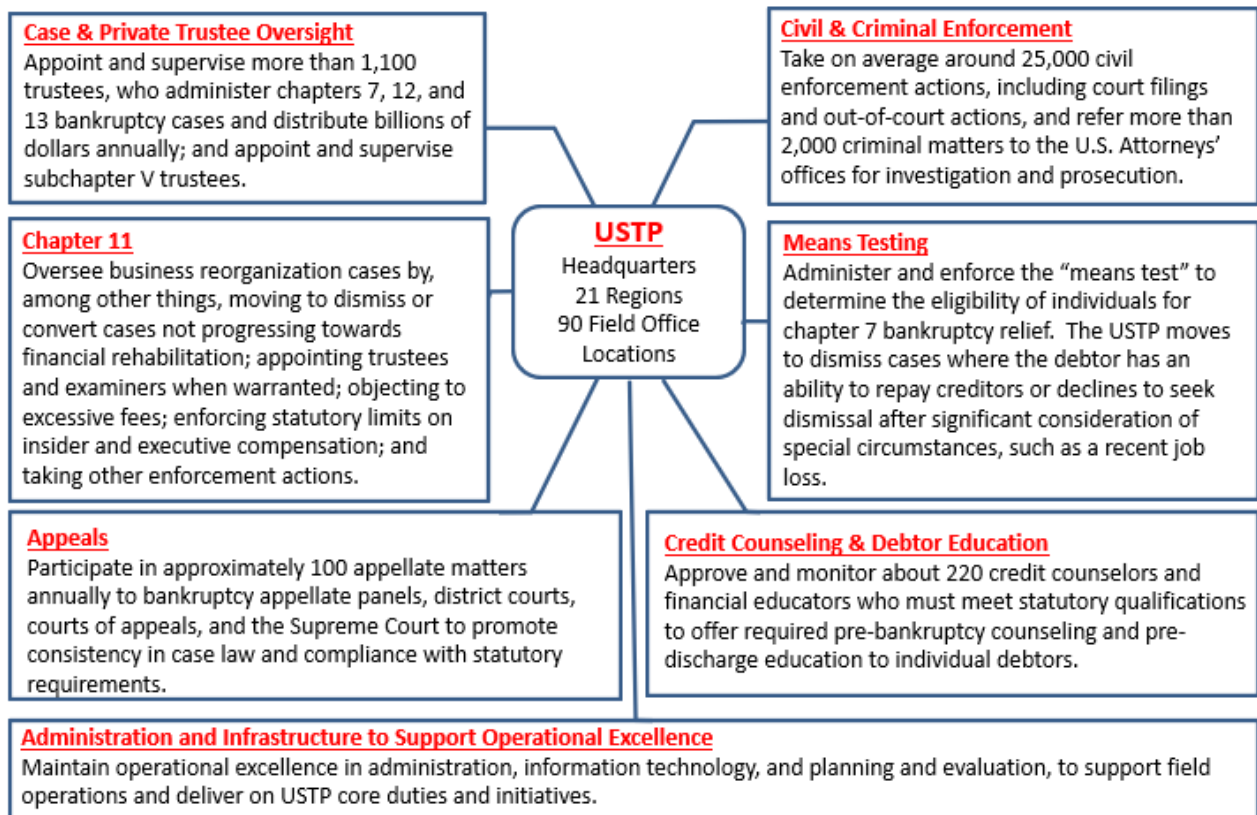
Case & Private Trustee Oversight
Appoint and supervise more than 1,100 trustees, who administer chapters 7, 12, and 13 bankruptcy cases and distribute billions of dollars annually; and appoint and supervise subchapter V trustees.

Civil & Criminal Enforcement
Take on average around 25,000 civil enforcement actions, including court filings and out-of-court actions, and refer more than 2,000 criminal matters to the U.S. Attorneys' offices for investigation and prosecution.

USTP
Headquarters
21 Regions
90 Field Office Locations

Chapter 11
Oversee business reorganization cases by, among other things, moving to dismiss or convert cases not progressing towards financial rehabilitation; appointing trustees and examiners when warranted; objecting to excessive fees; enforcing statutory limits on insider and executive compensation; and taking other enforcement actions.

Means Testing
Administer and enforce the "means test" to determine the eligibility of individuals for chapter 7 bankruptcy relief. The USTP moves to dismiss cases where the debtor has an ability to repay creditors or declines to seek dismissal after significant consideration of special circumstances, such as a recent job loss.

Appeals
Participate in approximately 100 appellate matters annually to bankruptcy appellate panels, district courts, courts of appeals, and the Supreme Court to promote consistency in case law and compliance with statutory requirements.

Credit Counseling & Debtor Education
Approve and monitor about 220 credit counselors and financial educators who must meet statutory qualifications to offer required pre-bankruptcy counseling and pre-discharge education to individual debtors.

Administration and Infrastructure to Support Operational Excellence
Maintain operational excellence in administration, information technology, and planning and evaluation, to support field operations and deliver on USTP core duties and initiatives.